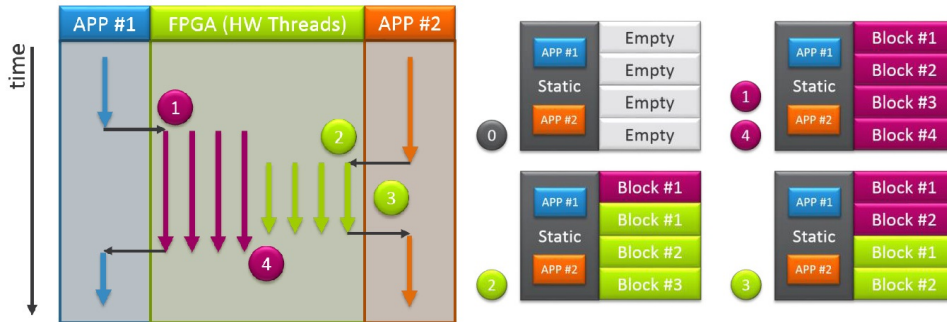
time

APP #1
FPGA (HW Threads)
APP #2

1
2
3
4

0
APP #1
Static
APP #2
Empty
Empty
Empty
Empty

1
4
APP #1
Static
APP #2
Block #1
Block #2
Block #3
Block #4

2
APP #1
Static
APP #2
Block #1
Block #1
Block #2
Block #3

3
APP #1
Static
APP #2
Block #1
Block #2
Block #1
Block #2